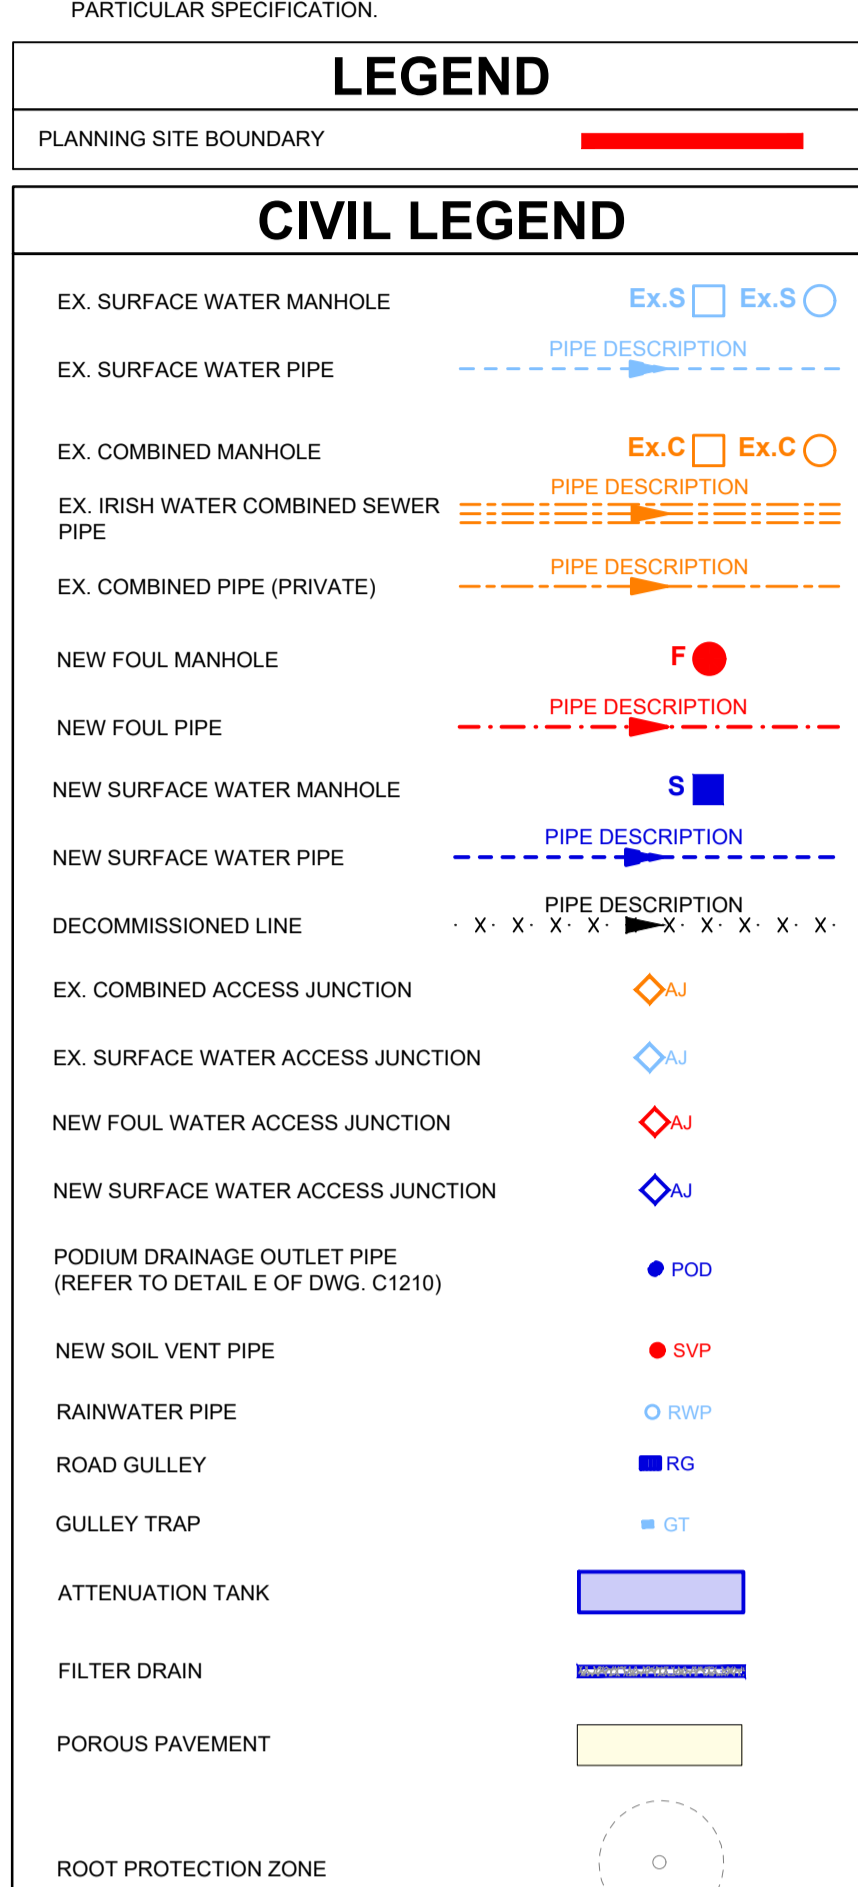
PARTICULAR SPECIFICATION.

LEGEND

PLANNING SITE BOUNDARY

CIVIL LEGEND

EX. SURFACE WATER MANHOLE Ex.S Ex.S

EX. SURFACE WATER PIPE PIPE DESCRIPTION

EX. COMBINED MANHOLE Ex.C Ex.C

EX. IRISH WATER COMBINED SEWER PIPE PIPE DESCRIPTION

EX. COMBINED PIPE (PRIVATE) PIPE DESCRIPTION

NEW FOUL MANHOLE F

NEW FOUL PIPE PIPE DESCRIPTION

NEW SURFACE WATER MANHOLE S

NEW SURFACE WATER PIPE PIPE DESCRIPTION

DECOMMISSIONED LINE PIPE DESCRIPTION

EX. COMBINED ACCESS JUNCTION AJ

EX. SURFACE WATER ACCESS JUNCTION AJ

NEW FOUL WATER ACCESS JUNCTION AJ

NEW SURFACE WATER ACCESS JUNCTION AJ

PODIUM DRAINAGE OUTLET PIPE (REFER TO DETAIL E OF DWG. C1210) POD

NEW SOIL VENT PIPE SVP

RAINWATER PIPE RWP

ROAD GULLEY RG

GULLEY TRAP GT

ATTENUATION TANK

FILTER DRAIN

POROUS PAVEMENT

ROOT PROTECTION ZONE